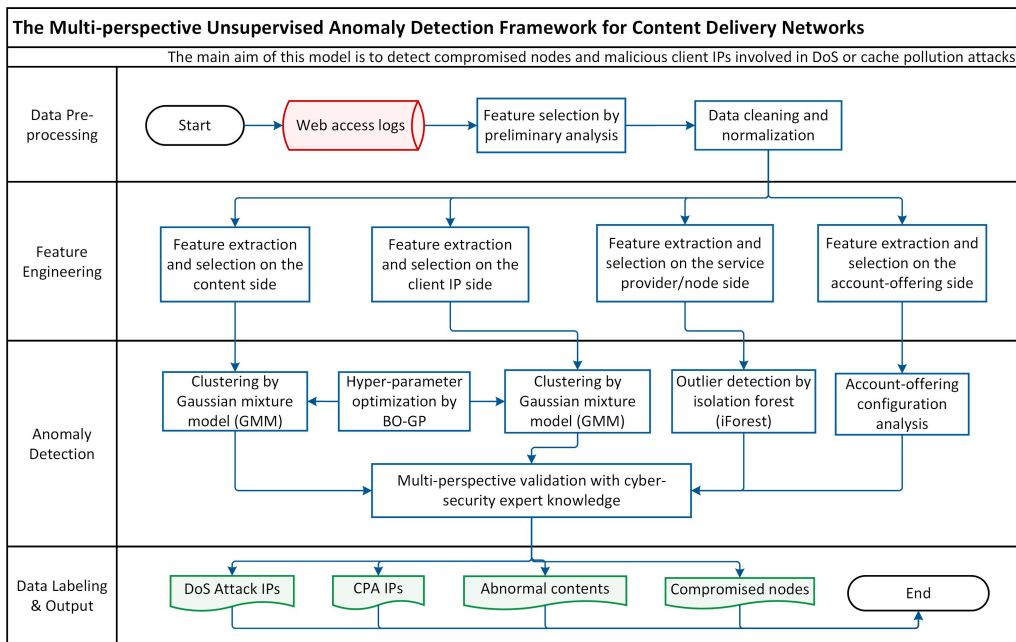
The Multi-perspective Unsupervised Anomaly Detection Framework for Content Delivery Networks

The main aim of this model is to detect compromised nodes and malicious client IPs involved in DoS or cache pollution attacks

Data Preprocessing

Start

Web access logs

Feature selection by preliminary analysis

Data cleaning and normalization

Feature Engineering

Feature extraction and selection on the content side

Feature extraction and selection on the client IP side

Feature extraction and selection on the service provider/node side

Feature extraction and selection on the account-offering side

Anomaly Detection

Clustering by Gaussian mixture model (GMM)

Hyper-parameter optimization by BO-GP

Clustering by Gaussian mixture model (GMM)

Outlier detection by isolation forest (iForest)

Account-offering configuration analysis

Multi-perspective validation with cyber-security expert knowledge

Data Labeling & Output

DoS Attack IPs

CPA IPs

Abnormal contents

Compromised nodes

End